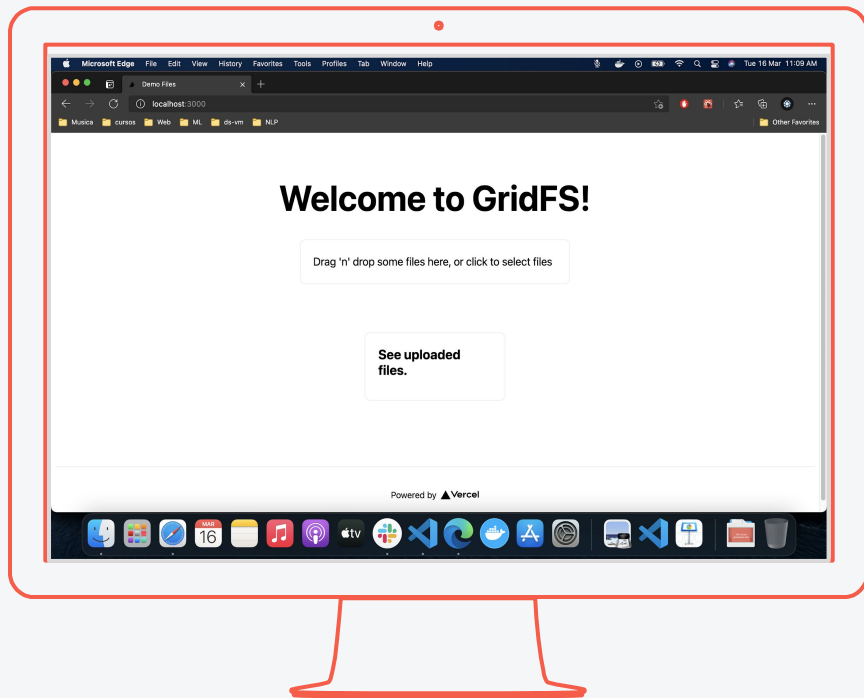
Microsoft Edge File Edit View History Favorites Tools Profiles Tab Window Help

Tue 16 Mar 11:09 AM

Demo Files

localhost:3000

Musica cursos Web ML ds-vm NLP

Other Favorites

Welcome to GridFS!

Drag 'n' drop some files here, or click to select files

See uploaded files.

Powered by Vercel

MAR
16

tv